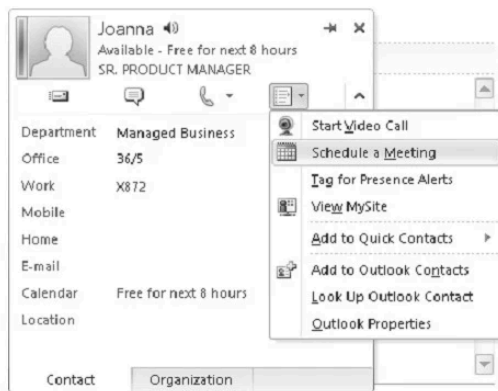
Joanna
Available - Free for next 8 hours
SR. PRODUCT MANAGER

Department Managed Business
Office 36/5
Work X872
Mobile
Home
E-mail
Calendar Free for next 8 hours
Location

Start Video Call
Schedule a Meeting
Tag for Presence Alerts
View MySite
Add to Quick Contacts
Add to Outlook Contacts
Look Up Outlook Contact
Outlook Properties

Contact
Organization